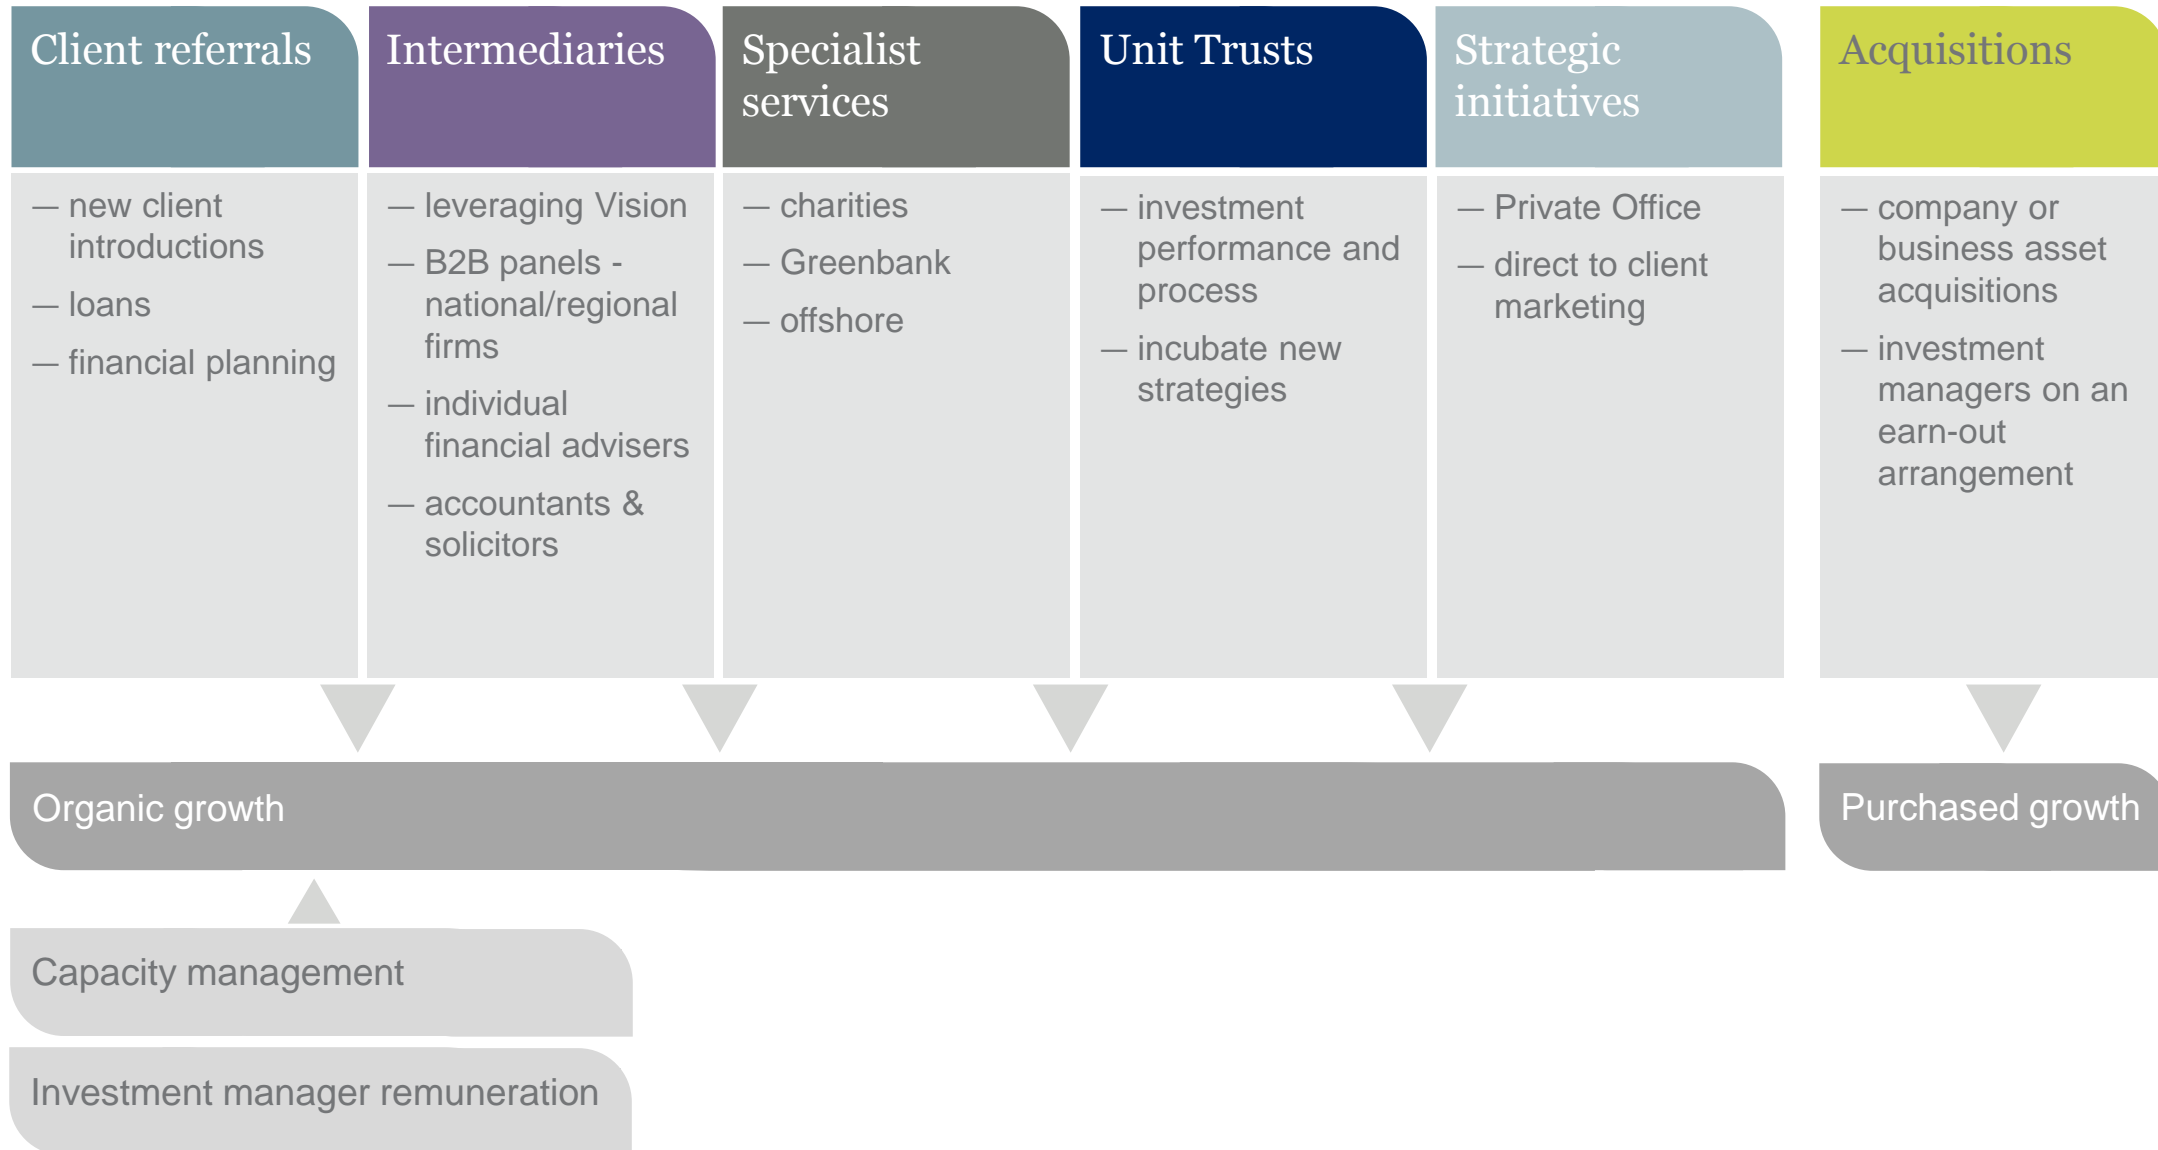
Client referrals

— new client introductions
— loans
— financial planning

Intermediaries

— leveraging Vision
— B2B panels - national/regional firms
— individual financial advisers
— accountants & solicitors

Specialist services

— charities
— Greenbank
— offshore

Unit Trusts

— investment performance and process
— incubate new strategies

Strategic initiatives

— Private Office
— direct to client marketing

Acquisitions

— company or business asset acquisitions
— investment managers on an earn-out arrangement

Organic growth

Purchased growth

Capacity management

Investment manager remuneration